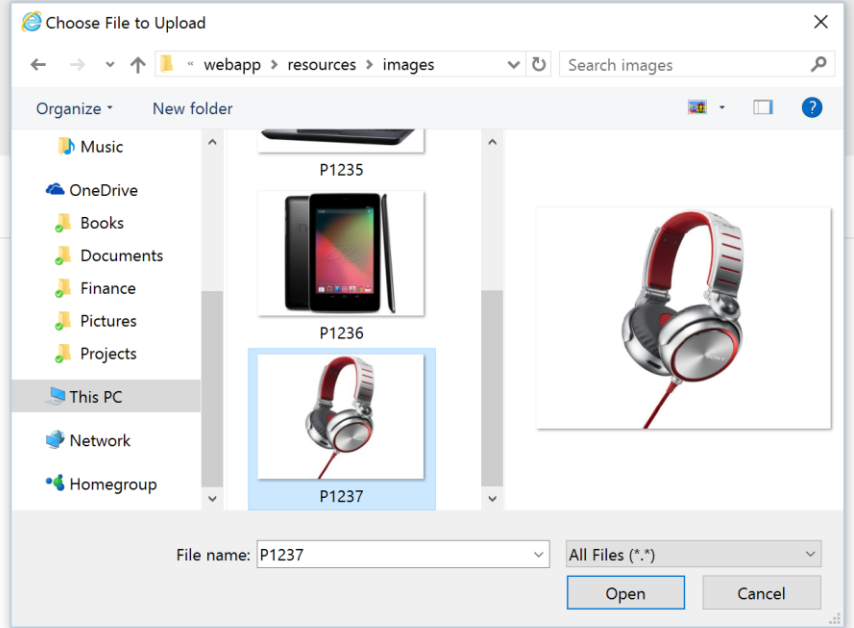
Choose File to Upload

« webapp > resources > images

Search images

Organize ▾ New folder

Music

OneDrive

Books

Documents

Finance

Pictures

Projects

This PC

Network

Homegroup

P1235

P1236

P1237

File name: P1237

All Files (*.*)

Open

Cancel